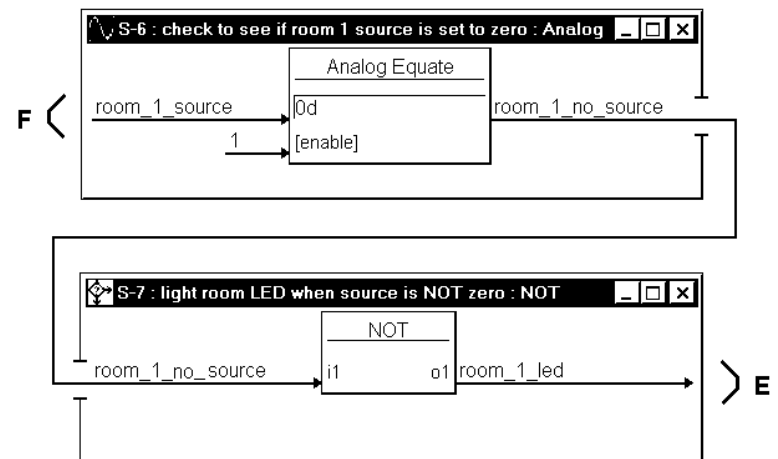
S-6 : check to see if room 1 source is set to zero : Analog

F

Analog Equate

room_1_source

0d

room_1_no_source

1

[enable]

S-7 : light room LED when source is NOT zero : NOT

NOT

room_1_no_source

i1

o1

room_1_led

E